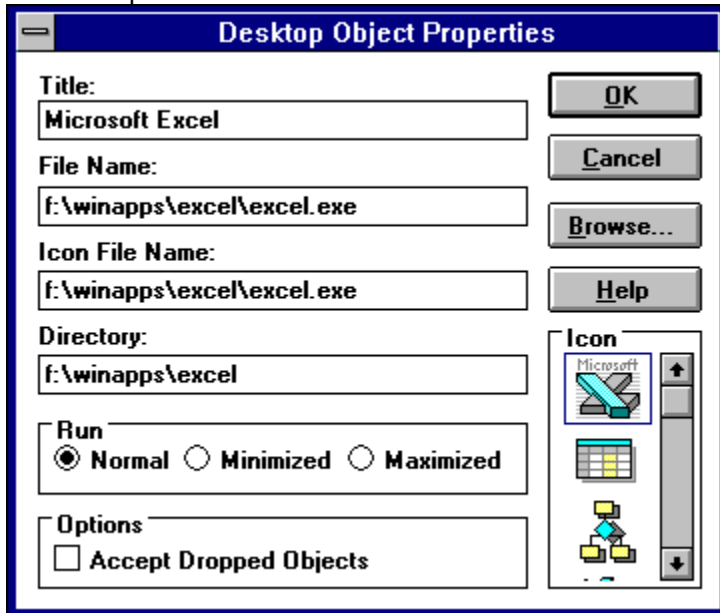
Desktop Object Properties

Title:
Microsoft Excel

File Name:
f:\winapps\excel\excel.exe

Icon File Name:
f:\winapps\excel\excel.exe

Directory:
f:\winapps\excel

Run
Normal Minimized Maximized

Options
Accept Dropped Objects

OK
Cancel
Browse...
Help

Icon
Microsoft